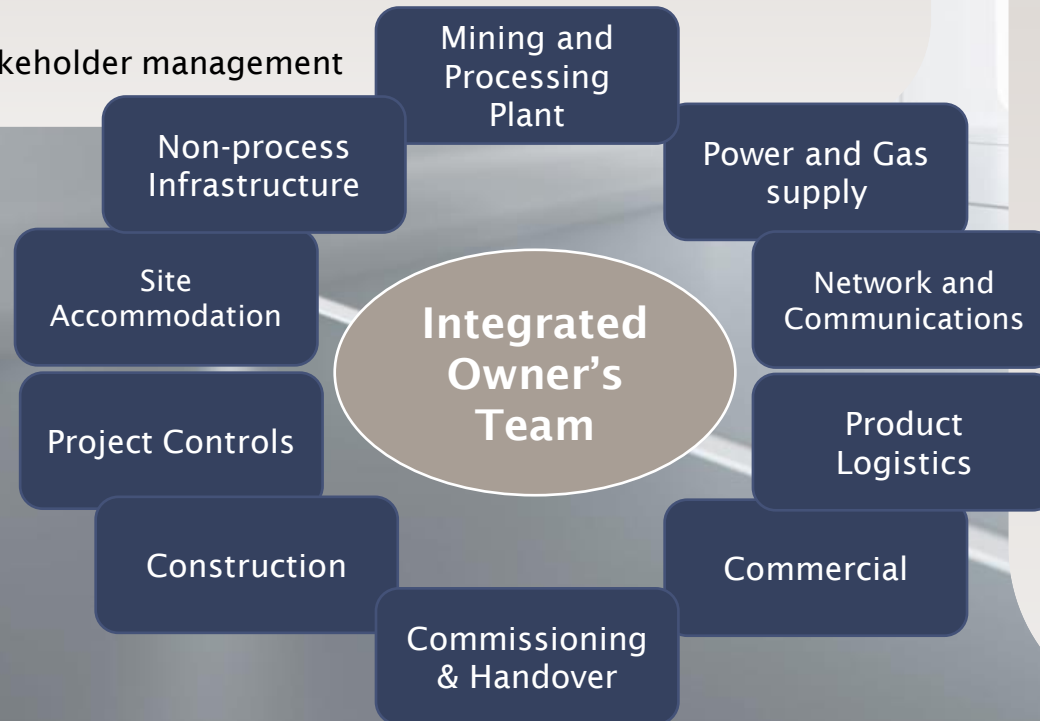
keholder management

Mining and Processing Plant

Power and Gas supply

Network and Communications

Product Logistics

Commercial

Commissioning & Handover

Construction

Project Controls

Site Accommodation

Non-process Infrastructure

Integrated Owner's Team